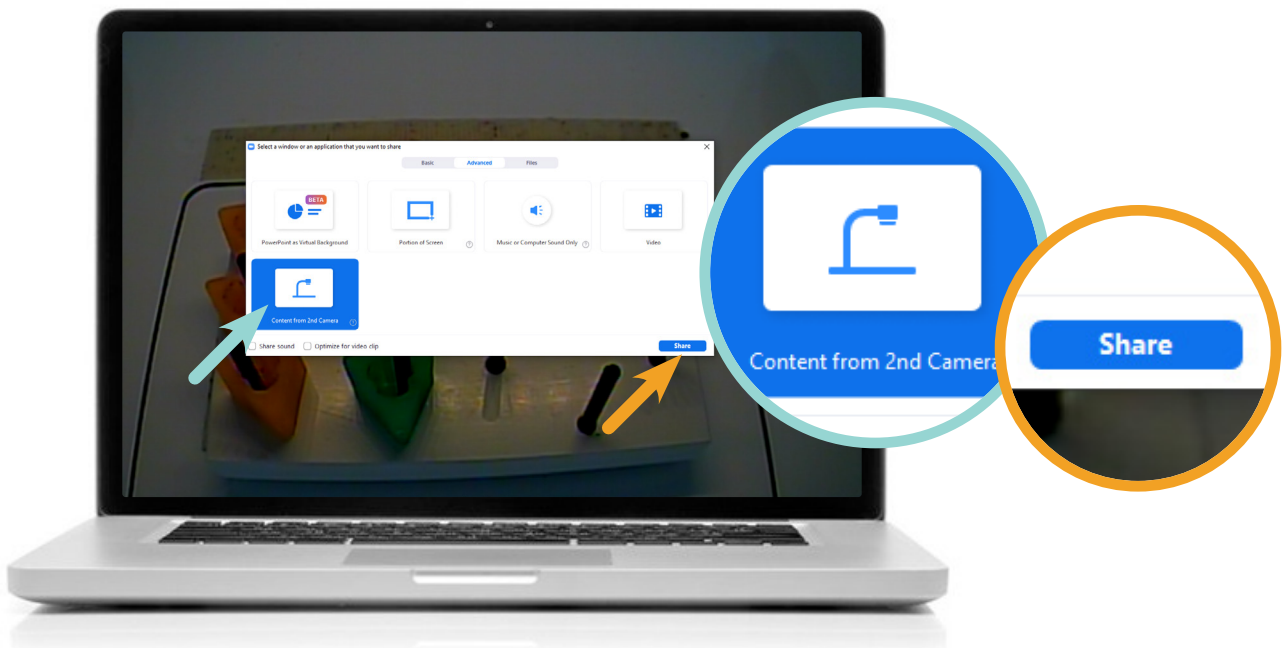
Select a window or an application that you want to share

Basic
Advanced
Files

BETA
PowerPoint as Virtual Background

Portion of Screen

Music or Computer Sound Only

Video

Content from 2nd Camera

Share sound
Optimize for video clip

Share

Content from 2nd Camera

Share